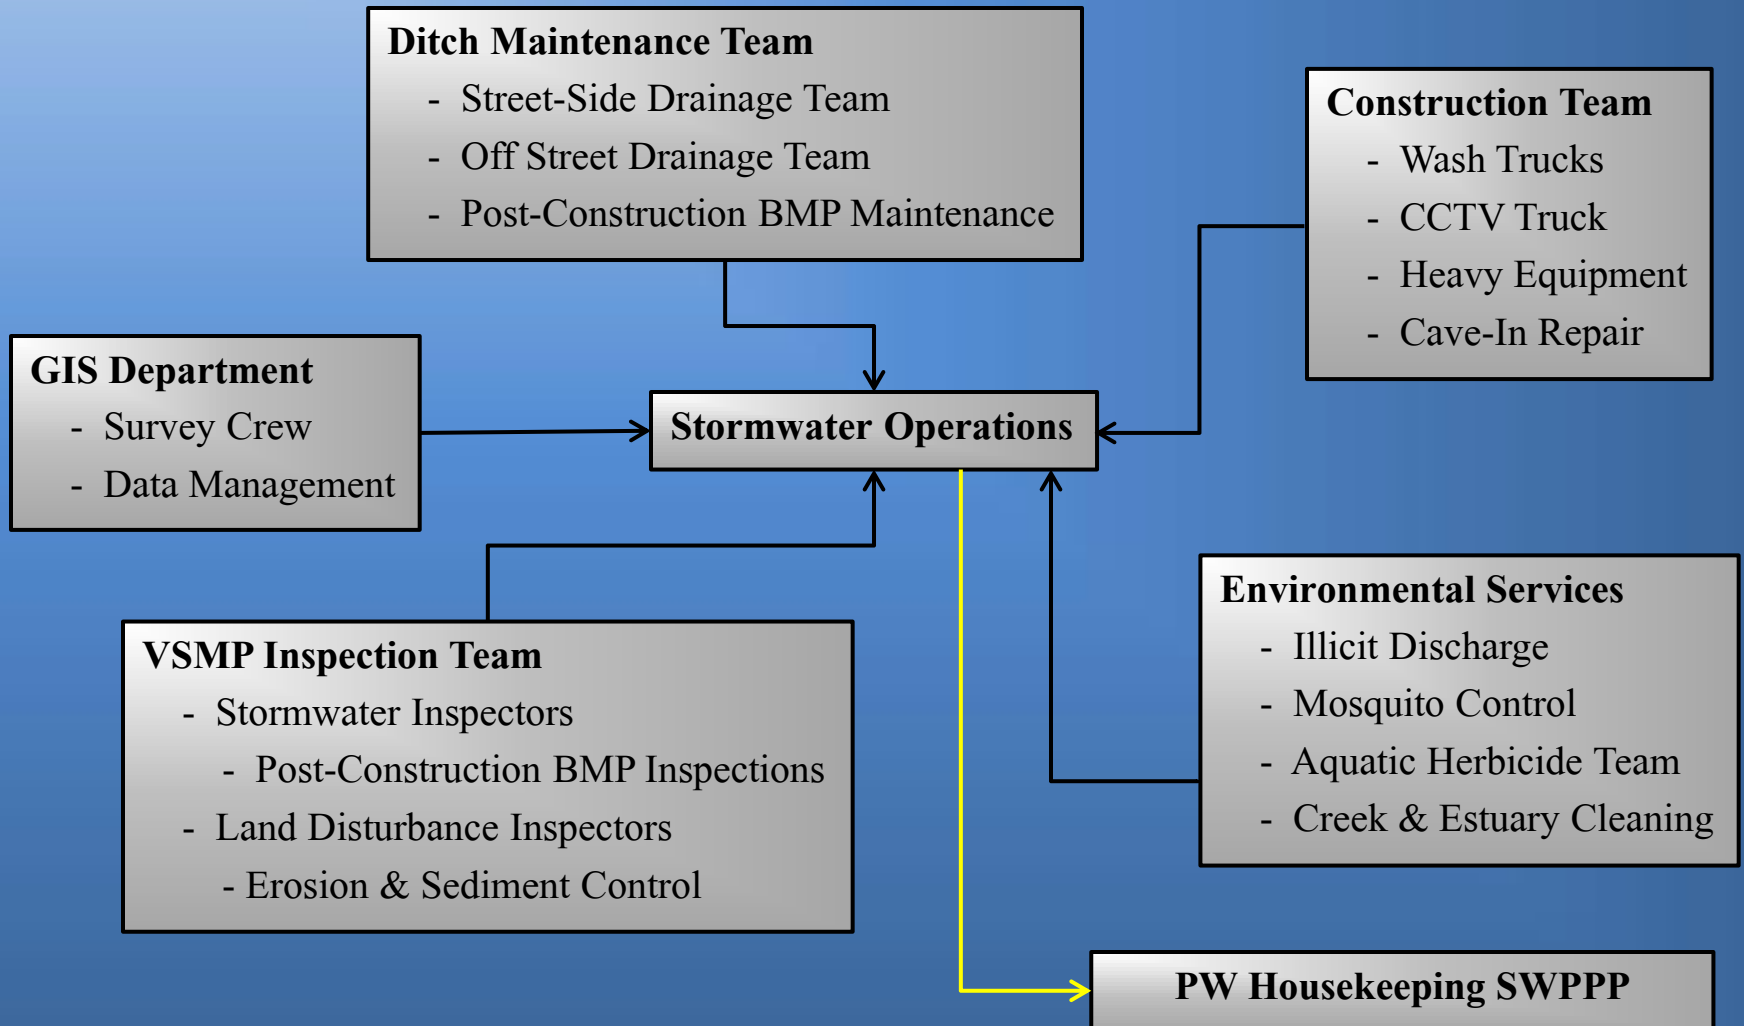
Ditch Maintenance Team
- Street-Side Drainage Team
- Off Street Drainage Team
- Post-Construction BMP Maintenance

Construction Team
- Wash Trucks
- CCTV Truck
- Heavy Equipment
- Cave-In Repair

GIS Department
- Survey Crew
- Data Management

Stormwater Operations

Environmental Services
- Illicit Discharge
- Mosquito Control
- Aquatic Herbicide Team
- Creek & Estuary Cleaning

VSMP Inspection Team
- Stormwater Inspectors
- Post-Construction BMP Inspections
- Land Disturbance Inspectors
- Erosion & Sediment Control

PW Housekeeping SWPPP